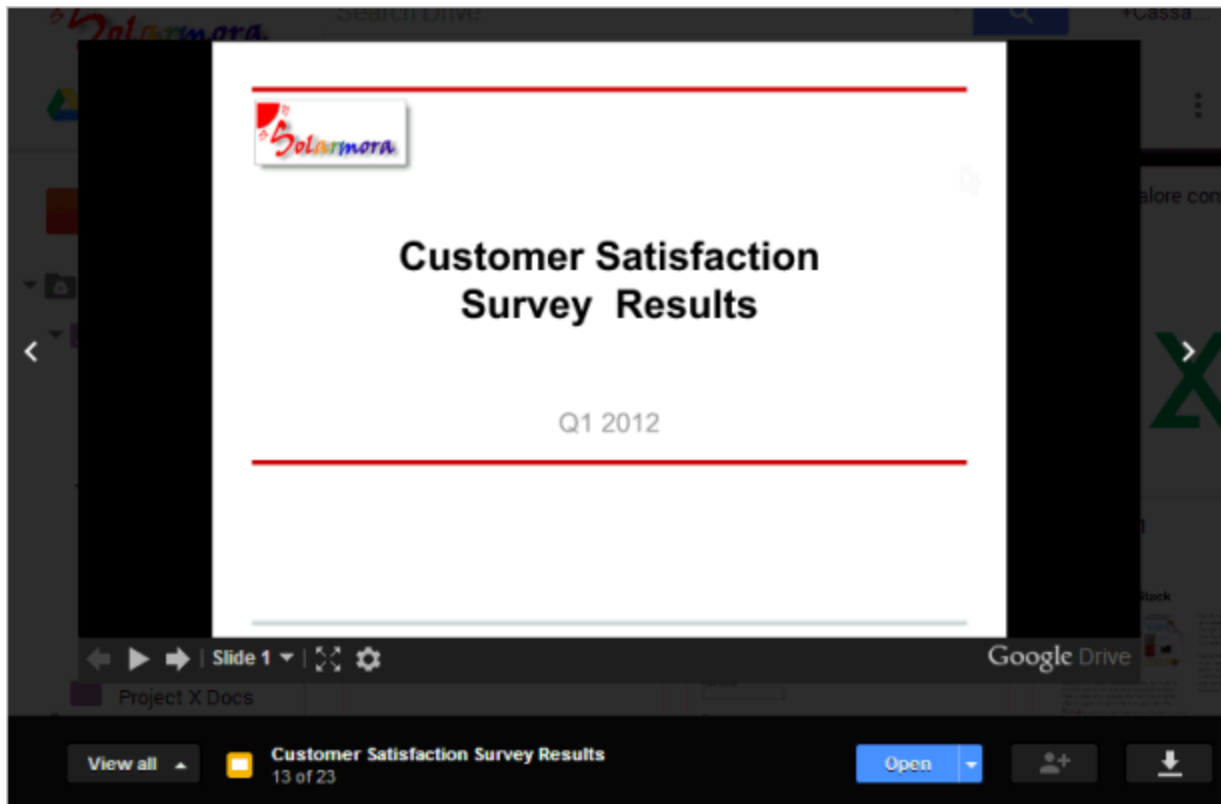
Solarmora
Search Drive
+Cassa...

Solarmora

Customer Satisfaction Survey Results

Q1 2012

alore con

Stack

Slide 1
Google Drive

Project X Docs

View all
Customer Satisfaction Survey Results
13 of 23
Open